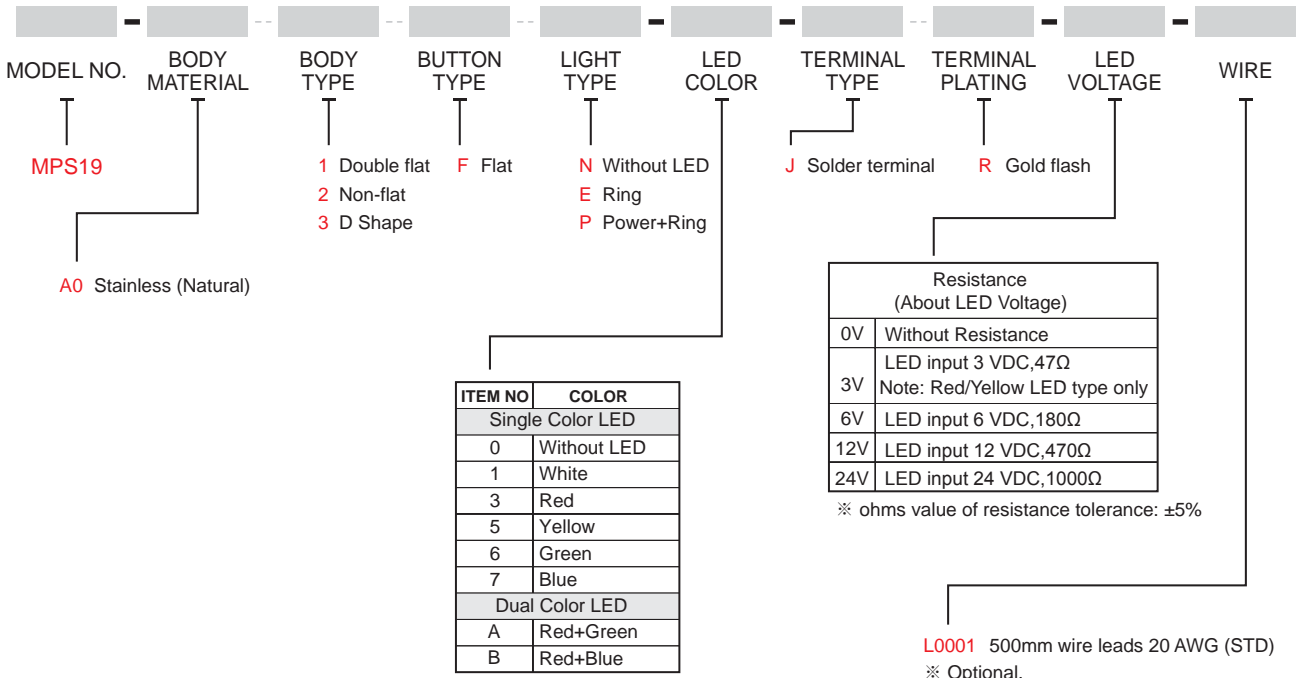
MODEL NO. BODY MATERIAL BODY TYPE BUTTON TYPE LIGHT TYPE LED COLOR TERMINAL TYPE TERMINAL PLATING LED VOLTAGE WIRE

MPS19

1 Double flat
2 Non-flat
3 D Shape

F Flat

N Without LED
E Ring
P Power+Ring

J Solder terminal

R Gold flash

A0 Stainless (Natural)

| Resistance (About LED Voltage) | |
|---|---|
| 0V | Without Resistance |
| 3V | LED input 3 VDC,47Ω Note: Red/Yellow LED type only |
| 6V | LED input 6 VDC,180Ω |
| 12V | LED input 12 VDC,470Ω |
| 24V | LED input 24 VDC,1000Ω |

※ ohms value of resistance tolerance: ±5%

| ITEM NO | COLOR |
|---|---|
| Single Color LED | |
| 0 | Without LED |
| 1 | White |
| 3 | Red |
| 5 | Yellow |
| 6 | Green |
| 7 | Blue |
| Dual Color LED | |
| A | Red+Green |
| B | Red+Blue |

L0001 500mm wire leads 20 AWG (STD)
※ Optional.